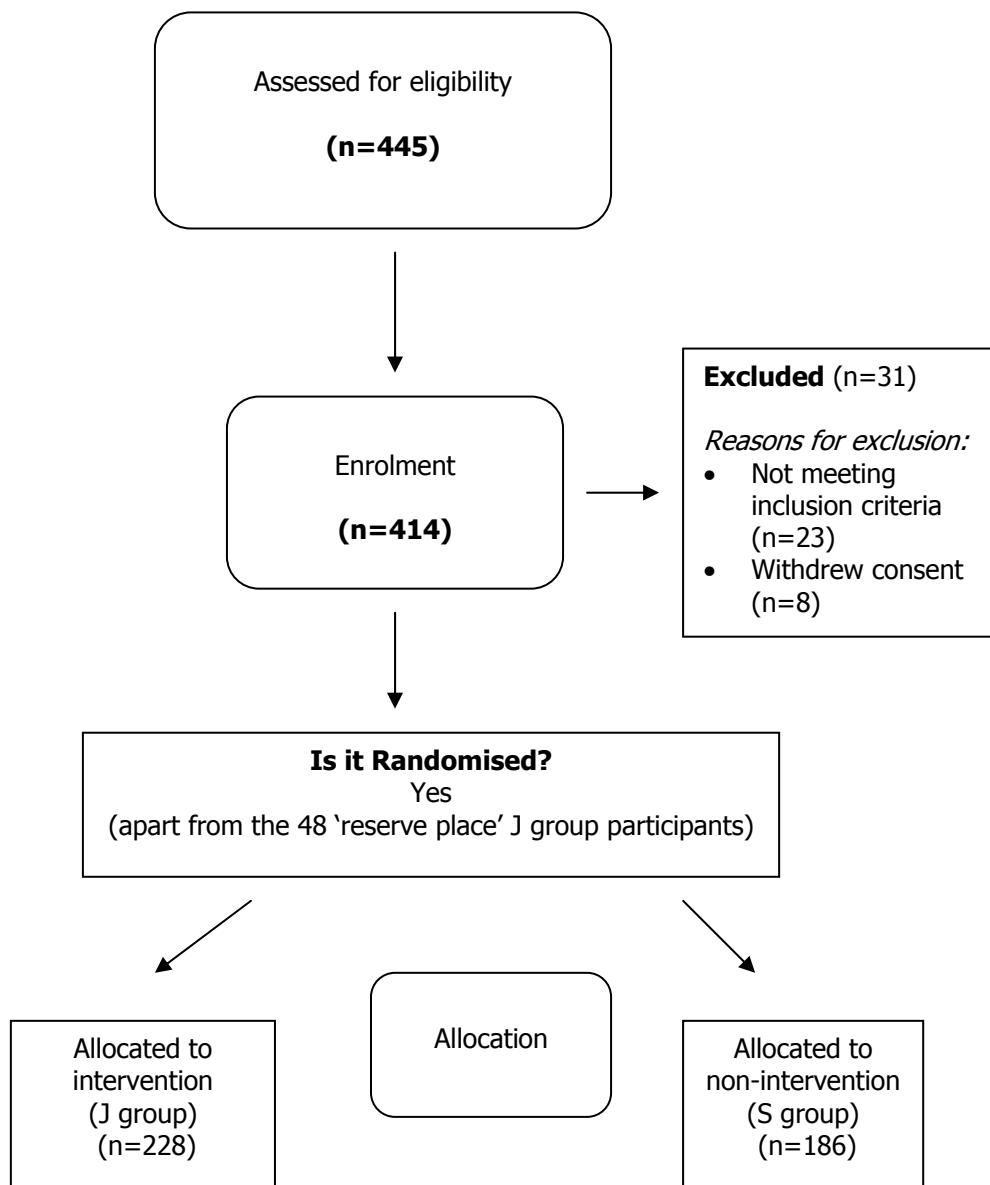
Assessed for eligibility

**(n=445)**

Enrolment

**(n=414)**

**Excluded** (n=31)

*Reasons for exclusion:*
- Not meeting inclusion criteria (n=23)
- Withdrew consent (n=8)

**Is it Randomised?**
Yes
(apart from the 48 'reserve place' J group participants)

Allocated to intervention (J group) (n=228)

Allocation

Allocated to non-intervention (S group) (n=186)